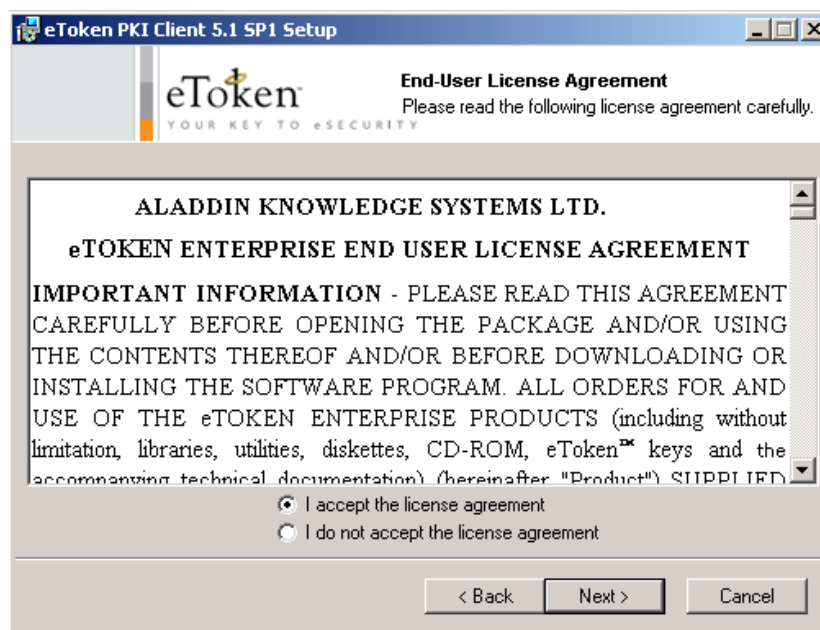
eToken PKI Client 5.1 SP1 Setup

eToken
YOUR KEY TO eSECURITY

End-User License Agreement
Please read the following license agreement carefully.

ALADDIN KNOWLEDGE SYSTEMS LTD.

eTOKEN ENTERPRISE END USER LICENSE AGREEMENT

IMPORTANT INFORMATION - PLEASE READ THIS AGREEMENT CAREFULLY BEFORE OPENING THE PACKAGE AND/OR USING THE CONTENTS THEREOF AND/OR BEFORE DOWNLOADING OR INSTALLING THE SOFTWARE PROGRAM. ALL ORDERS FOR AND USE OF THE eTOKEN ENTERPRISE PRODUCTS (including without limitation, libraries, utilities, diskettes, CD-ROM, eToken™ keys and the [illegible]

I accept the license agreement
I do not accept the license agreement

< Back
Next >
Cancel